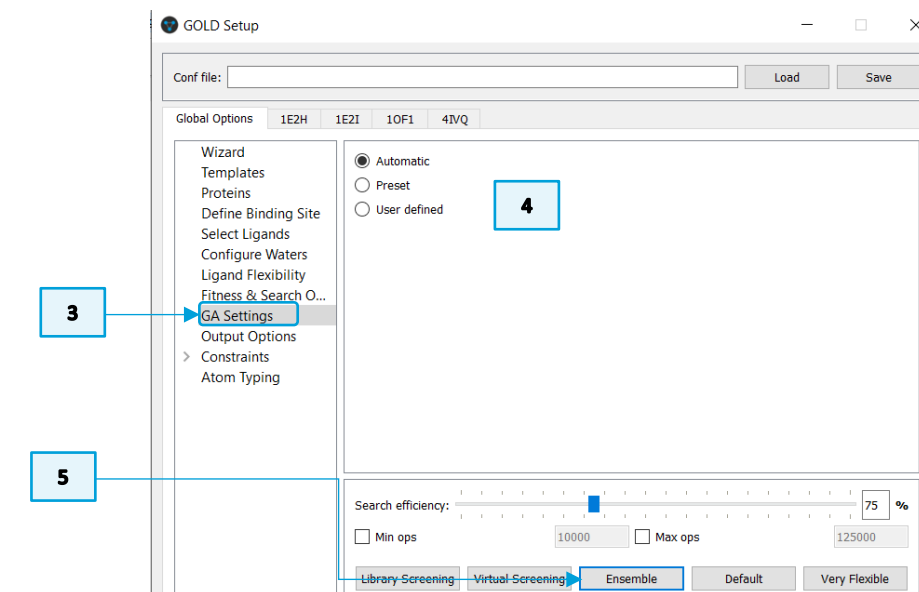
GOLD Setup

Conf file:

Load

Save

Global Options

1E2H

1E2I

1OF1

4IVQ

Wizard
Templates
Proteins
Define Binding Site
Select Ligands
Configure Waters
Ligand Flexibility
Fitness & Search O...
GA Settings
Output Options
Constraints
Atom Typing

Automatic
Preset
User defined

4

3

5

Search efficiency:

75

%

Min ops

10000

Max ops

125000

Library Screening

Virtual Screening

Ensemble

Default

Very Flexible